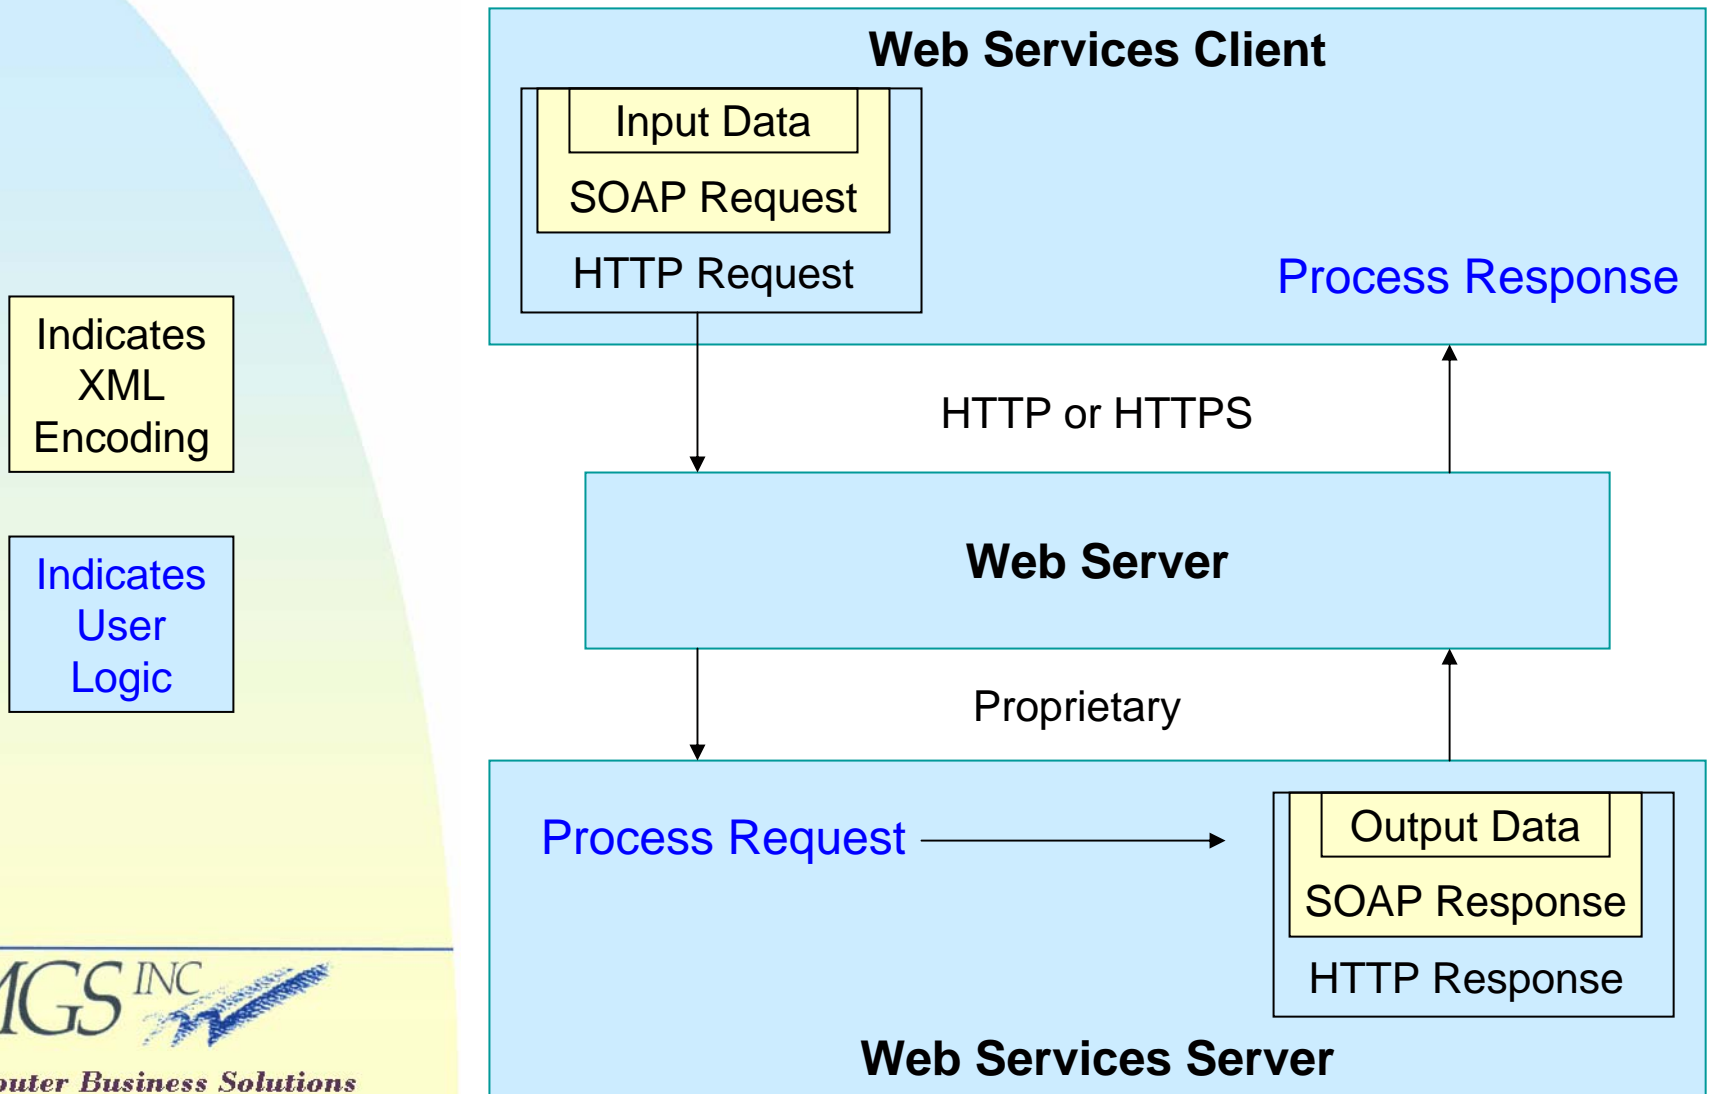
Web Services Client

Input Data

SOAP Request

HTTP Request

Process Response

Indicates XML Encoding

HTTP or HTTPS

Web Server

Indicates User Logic

Proprietary

Process Request

Output Data

SOAP Response

HTTP Response

Web Services Server

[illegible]GS INC

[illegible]uter Business Solutions